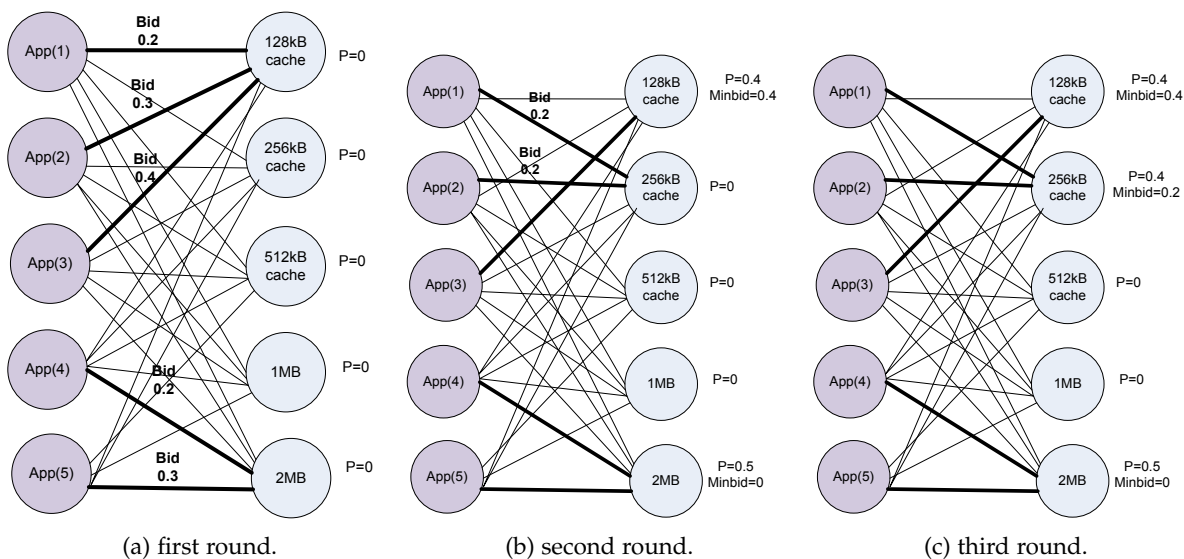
App(1)
App(2)
App(3)
App(4)
App(5)
Bid 0.2
Bid 0.3
Bid 0.4
Bid 0.2
Bid 0.3
128kB cache
P=0
256kB cache
P=0
512kB cache
P=0
1MB
P=0
2MB
P=0
(a) first round.

App(1)
App(2)
App(3)
App(4)
App(5)
Bid 0.2
Bid 0.2
128kB cache
P=0.4
Minbid=0.4
256kB cache
P=0
512kB cache
P=0
1MB
P=0
2MB
P=0.5
Minbid=0
(b) second round.

App(1)
App(2)
App(3)
App(4)
App(5)
128kB cache
P=0.4
Minbid=0.4
256kB cache
P=0.4
Minbid=0.2
512kB cache
P=0
1MB
P=0
2MB
P=0.5
Minbid=0
(c) third round.